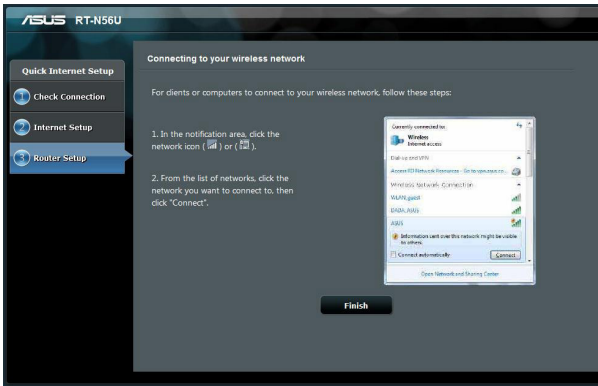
/ISUS RT-N56U

Quick Internet Setup

1 Check Connection

2 Internet Setup

3 Router Setup

Connecting to your wireless network

For clients or computers to connect to your wireless network, follow these steps:

1. In the notification area, click the network icon ( ) or ( ).

2. From the list of networks, click the network you want to connect to, then click "Connect".

Currently connected to:
Wireless
Internet access
Dial-up and VPN
Access PD Network Resources - Go to vpn.asus.co...
Wireless Network Connection
WLAN-guest
DADA_AUDI
ASUS
Information sent over this network might be visible to others.
Connect automatically
Connect
Open Network and Sharing Center

Finish